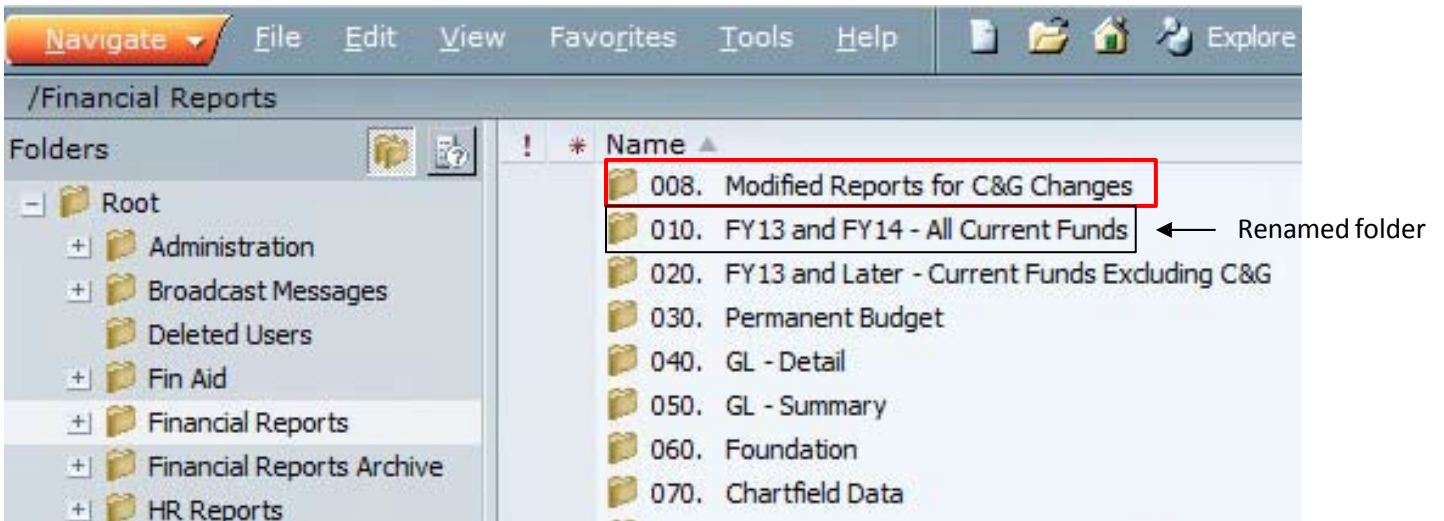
Navigate File Edit View Favorites Tools Help Explore

/Financial Reports

Folders

Root
Administration
Broadcast Messages
Deleted Users
Fin Aid
Financial Reports
Financial Reports Archive
HR Reports

! * Name

008. Modified Reports for C&G Changes
010. FY13 and FY14 - All Current Funds
020. FY13 and Later - Current Funds Excluding C&G
030. Permanent Budget
040. GL - Detail
050. GL - Summary
060. Foundation
070. Chartfield Data

Renamed folder